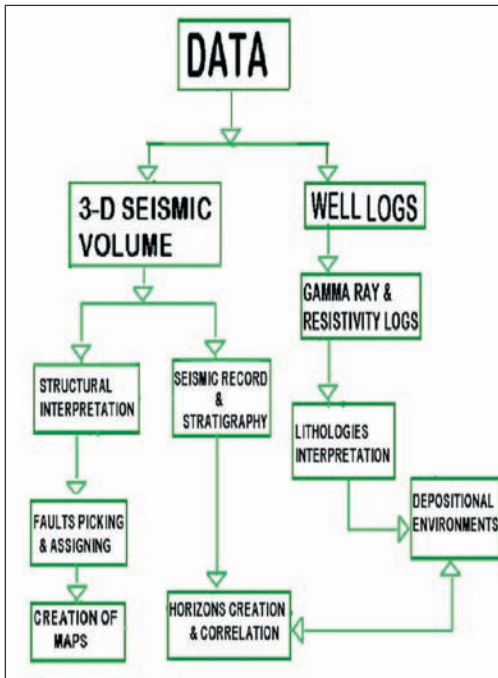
DATA

3-D SEISMIC VOLUME

WELL LOGS

GAMMA RAY & RESISTIVITY LOGS

STRUCTURAL INTERPRETATION

SEISMIC RECORD & STRATIGRAPHY

LITHOLOGIES INTERPRETATION

DEPOSITIONAL ENVIRONMENTS

FAULTS PICKING & ASSIGNING

CREATION OF MAPS

HORIZONS CREATION & CORRELATION